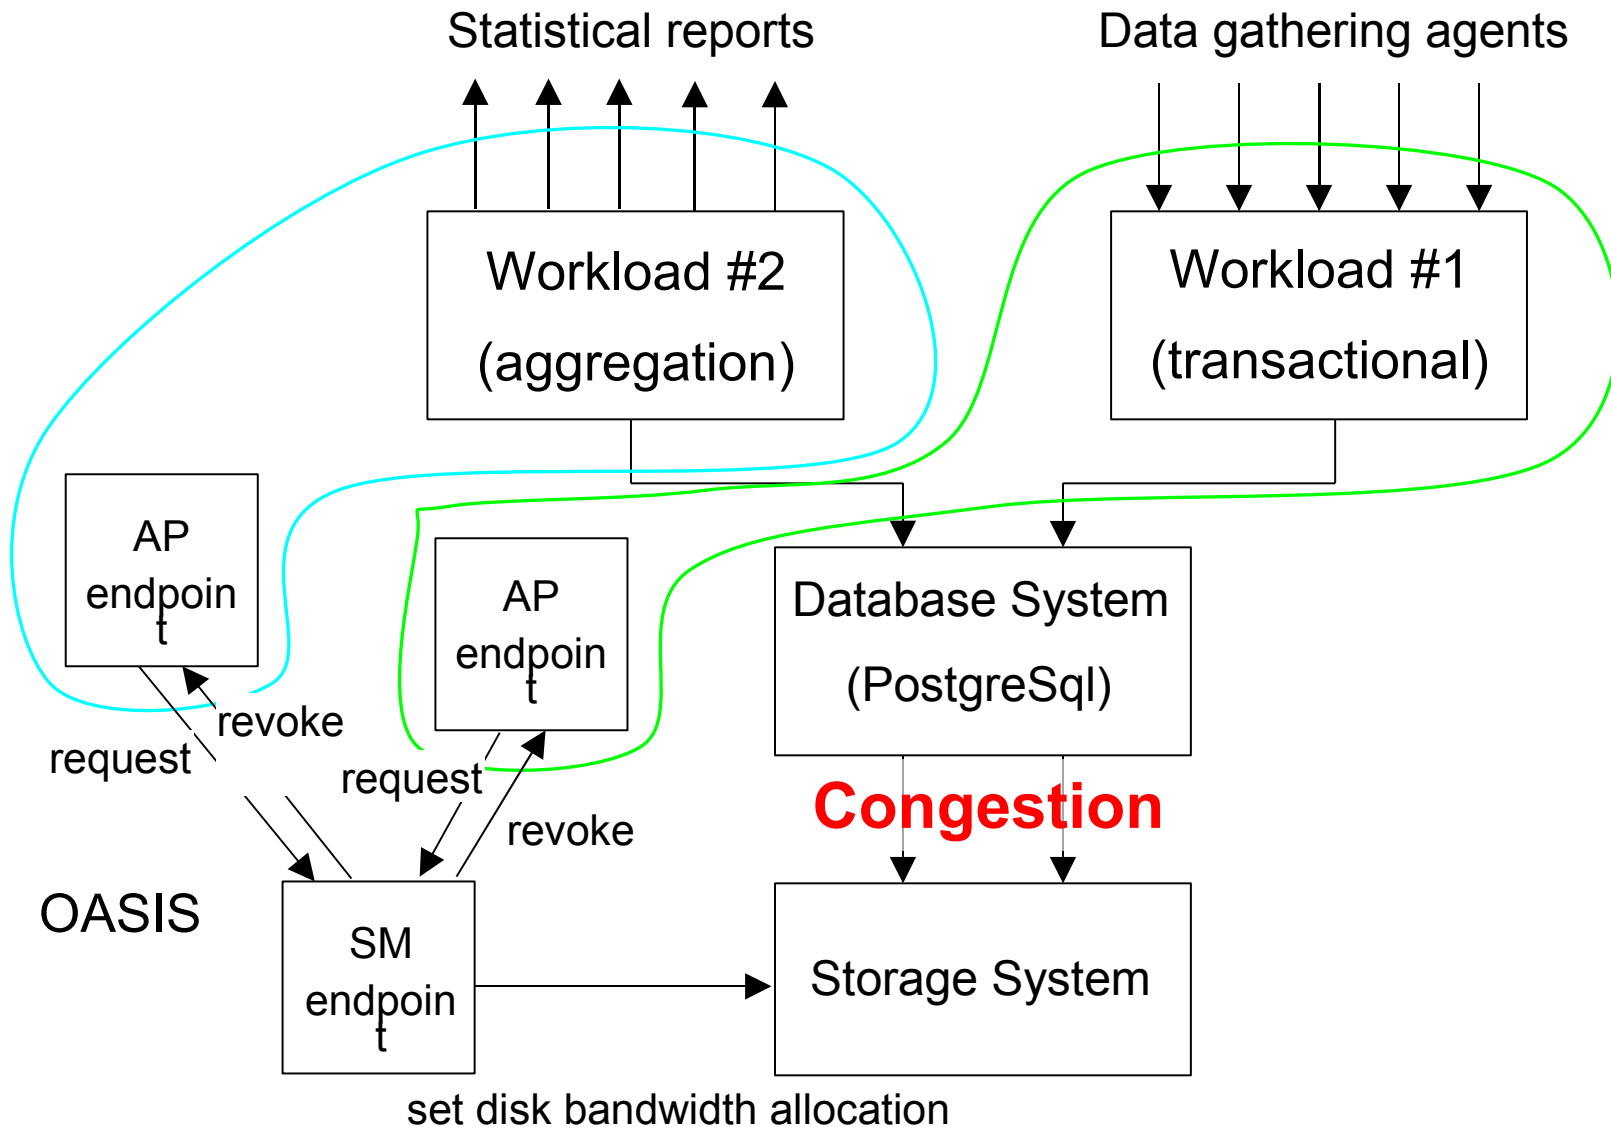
Statistical reports

Data gathering agents

Workload #2
(aggregation)

Workload #1
(transactional)

AP
endpoin
t

AP
endpoin
t

Database System
(PostgreSql)

revoke

request

request

revoke

Congestion

OASIS

SM
endpoin
t

Storage System

set disk bandwidth allocation